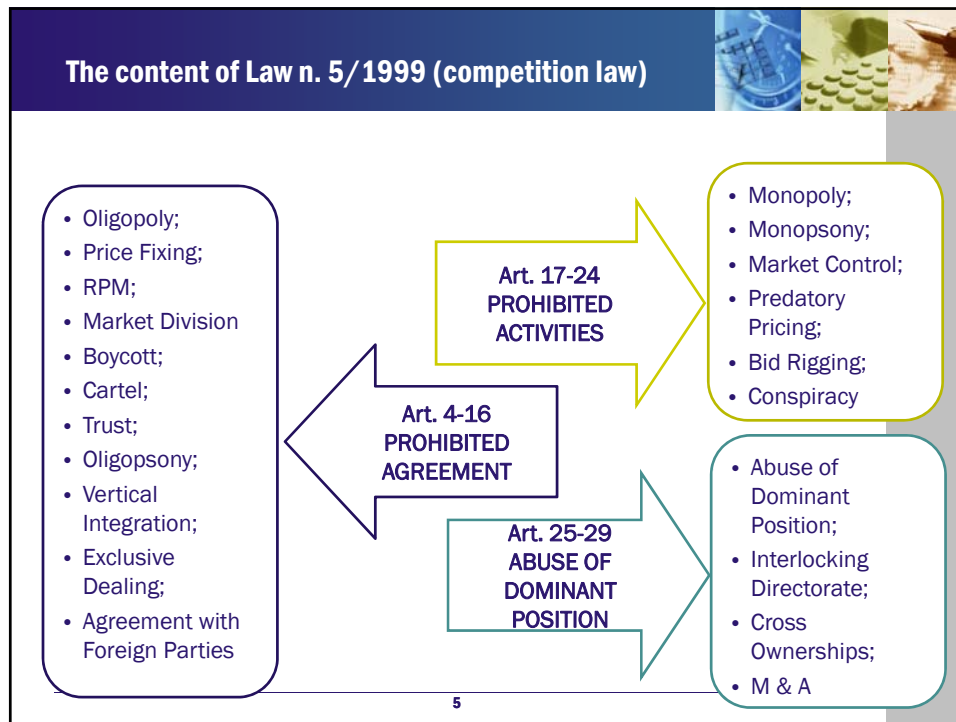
The content of Law n. 5/1999 (competition law)

- Oligopoly;
- Price Fixing;
- RPM;
- Market Division
- Boycott;
- Cartel;
- Trust;
- Oligopsony;
- Vertical Integration;
- Exclusive Dealing;
- Agreement with Foreign Parties

Art. 17-24 PROHIBITED ACTIVITIES

Art. 4-16 PROHIBITED AGREEMENT

Art. 25-29 ABUSE OF DOMINANT POSITION

- Monopoly;
- Monopsony;
- Market Control;
- Predatory Pricing;
- Bid Rigging;
- Conspiracy

- Abuse of Dominant Position;
- Interlocking Directorate;
- Cross Ownerships;
- M & A

5